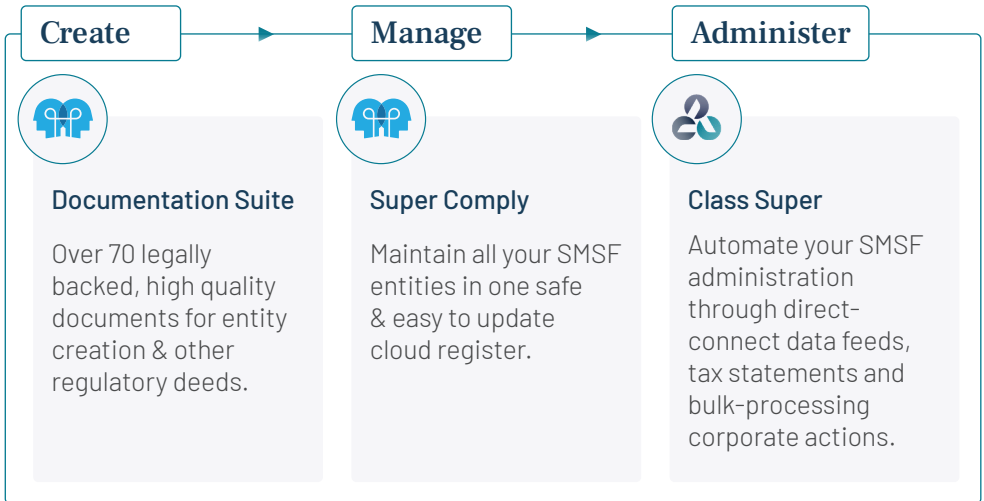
Create

Manage

Administer

Documentation Suite

Over 70 legally backed, high quality documents for entity creation & other regulatory deeds.

Super Comply

Maintain all your SMSF entities in one safe & easy to update cloud register.

Class Super

Automate your SMSF administration through direct-connect data feeds, tax statements and bulk-processing corporate actions.